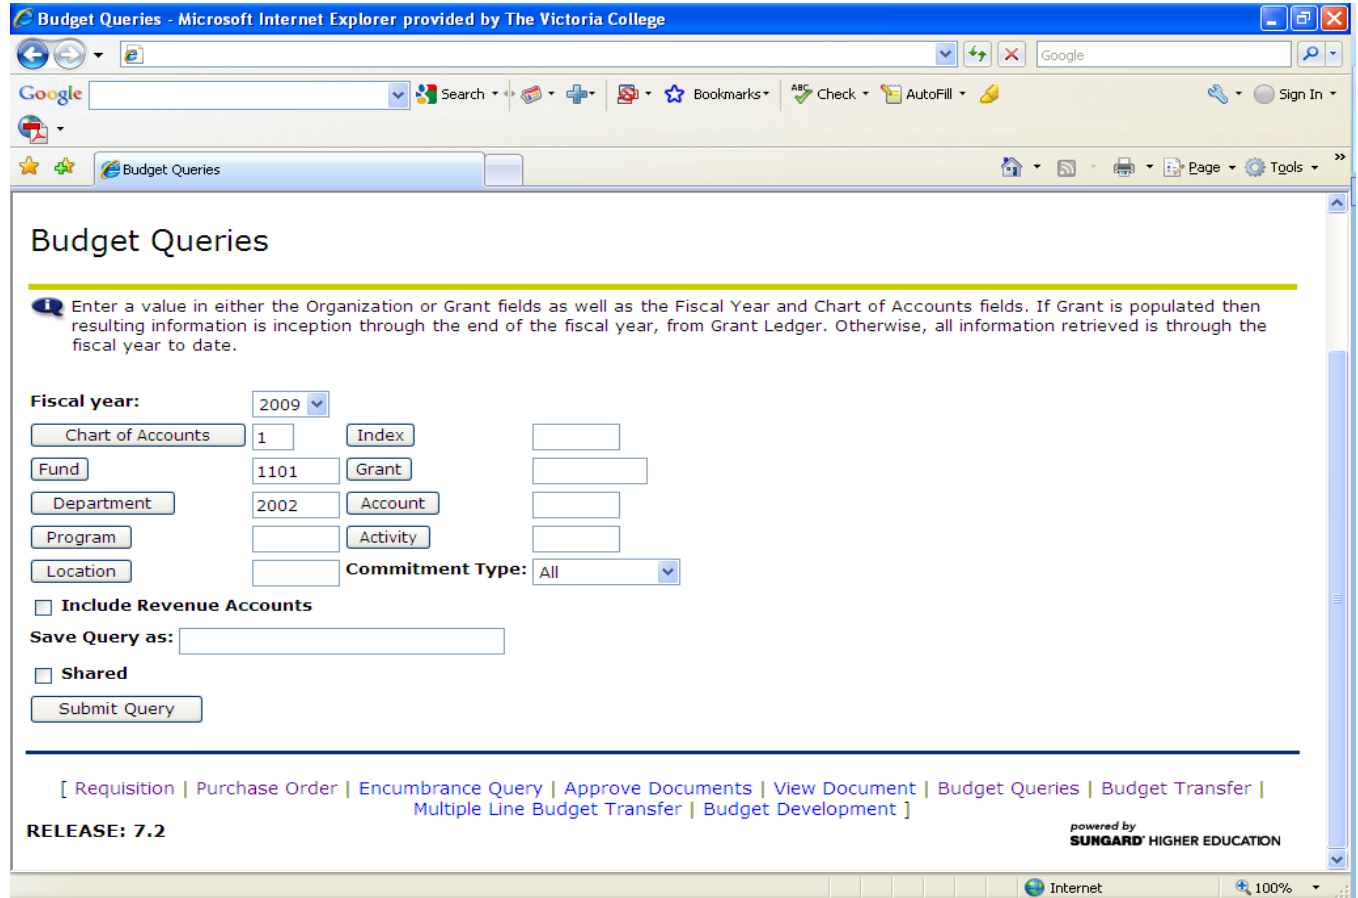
Budget Queries - Microsoft Internet Explorer provided by The Victoria College

Google

Google Search Bookmarks Check AutoFill Sign In

Budget Queries

Page Tools

Budget Queries

Enter a value in either the Organization or Grant fields as well as the Fiscal Year and Chart of Accounts fields. If Grant is populated then resulting information is inception through the end of the fiscal year, from Grant Ledger. Otherwise, all information retrieved is through the fiscal year to date.

Fiscal year: 2009

Chart of Accounts 1 Index

Fund 1101 Grant

Department 2002 Account

Program Activity

Location Commitment Type: All

Include Revenue Accounts

Save Query as:

Shared

Submit Query

[ Requisition | Purchase Order | Encumbrance Query | Approve Documents | View Document | Budget Queries | Budget Transfer | Multiple Line Budget Transfer | Budget Development ]

RELEASE: 7.2

powered by SUNGARD HIGHER EDUCATION

Internet 100%